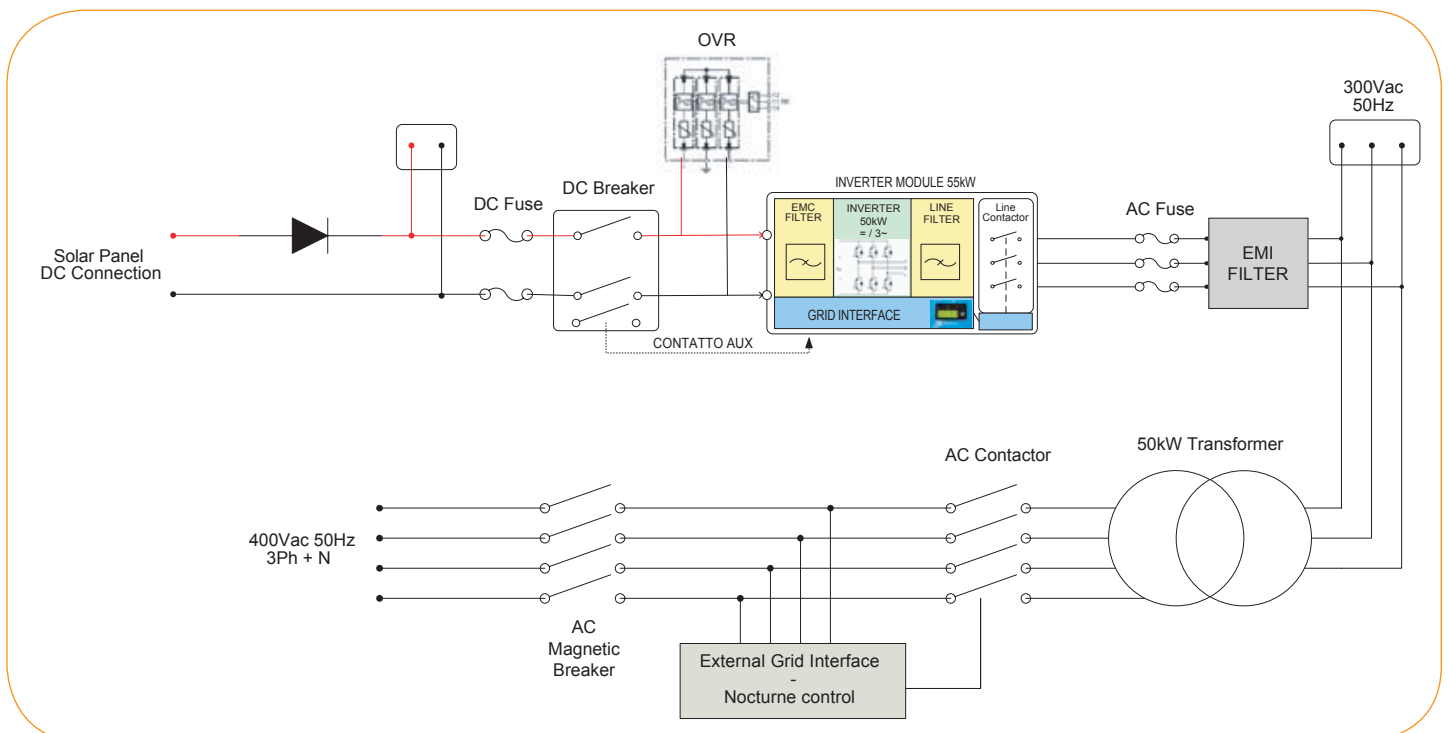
OVR

300Vac
50Hz

DC Fuse

DC Breaker

INVERTER MODULE 55kW

EMC FILTER

INVERTER 50kW = / 3~

LINE FILTER

Line Contactor

AC Fuse

EMI FILTER

Solar Panel DC Connection

GRID INTERFACE

CONTATTO AUX

AC Contactor

50kW Transformer

400Vac 50Hz 3Ph + N

AC Magnetic Breaker

External Grid Interface
-
Nocturne control